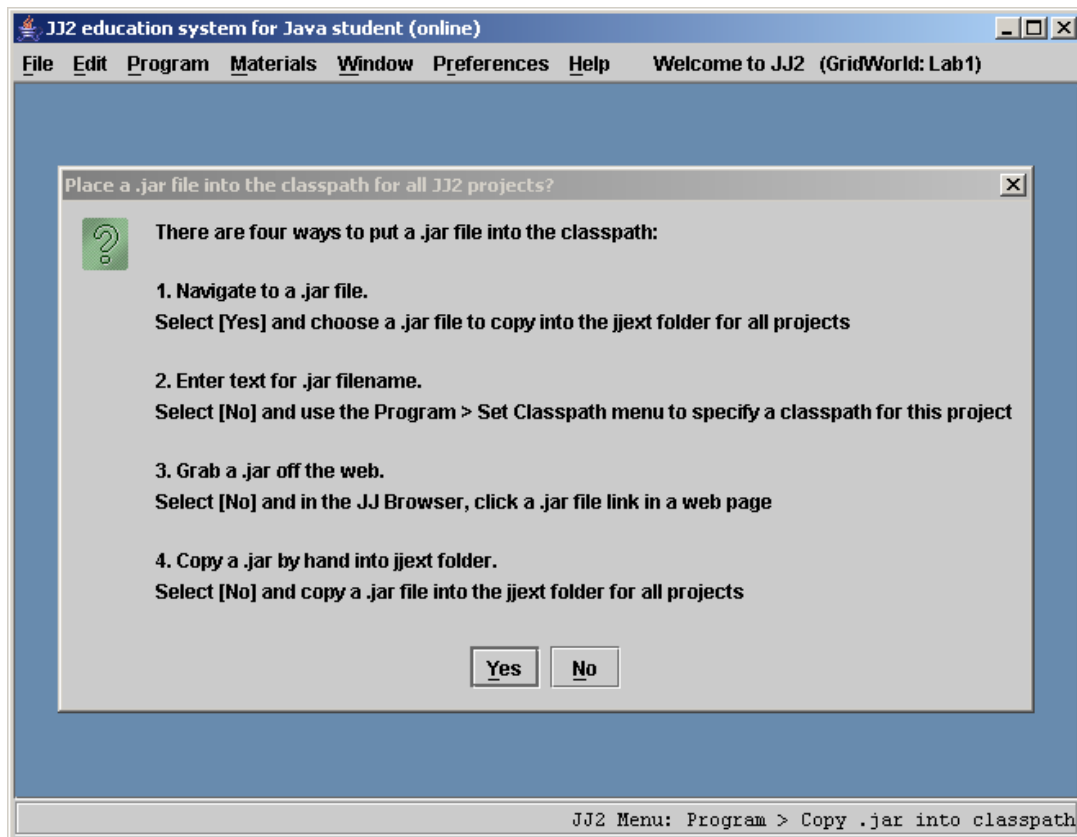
JJ2 education system for Java student (online)

File Edit Program Materials Window Preferences Help Welcome to JJ2 (GridWorld: Lab1)

Place a .jar file into the classpath for all JJ2 projects?

There are four ways to put a .jar file into the classpath:

1. Navigate to a .jar file.
Select [Yes] and choose a .jar file to copy into the jjext folder for all projects

2. Enter text for .jar filename.
Select [No] and use the Program > Set Classpath menu to specify a classpath for this project

3. Grab a .jar off the web.
Select [No] and in the JJ Browser, click a .jar file link in a web page

4. Copy a .jar by hand into jjext folder.
Select [No] and copy a .jar file into the jjext folder for all projects

Yes No

JJ2 Menu: Program > Copy .jar into classpath